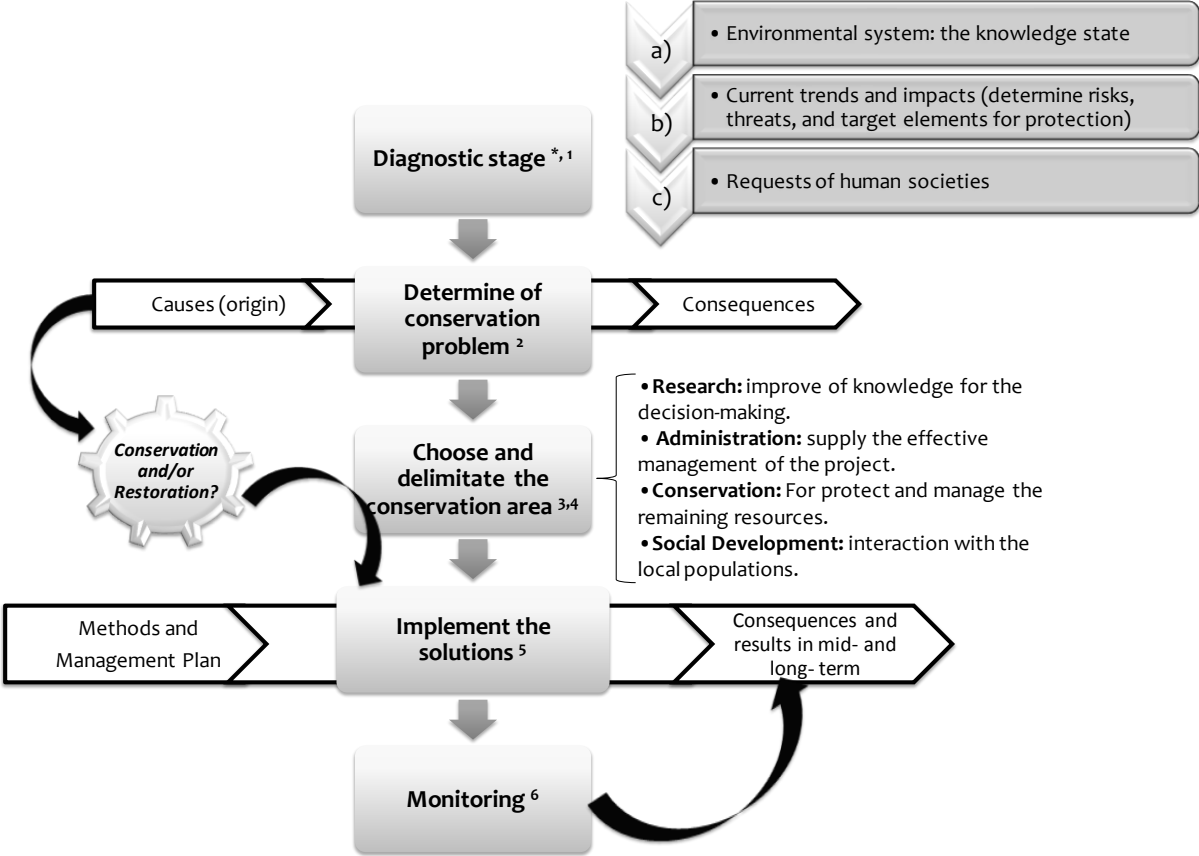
a) • Environmental system: the knowledge state

b) • Current trends and impacts (determine risks, threats, and target elements for protection)

c) • Requests of human societies

Diagnostic stage $^{*,1}$

Causes (origin)

Determine of conservation problem $^{2}$

Consequences

Conservation and/or Restoration?

Choose and delimitate the conservation area $^{3,4}$

• **Research:** improve of knowledge for the decision-making.
• **Administration:** supply the effective management of the project.
• **Conservation:** For protect and manage the remaining resources.
• **Social Development:** interaction with the local populations.

Methods and Management Plan

Implement the solutions $^{5}$

Consequences and results in mid- and long- term

Monitoring $^{6}$